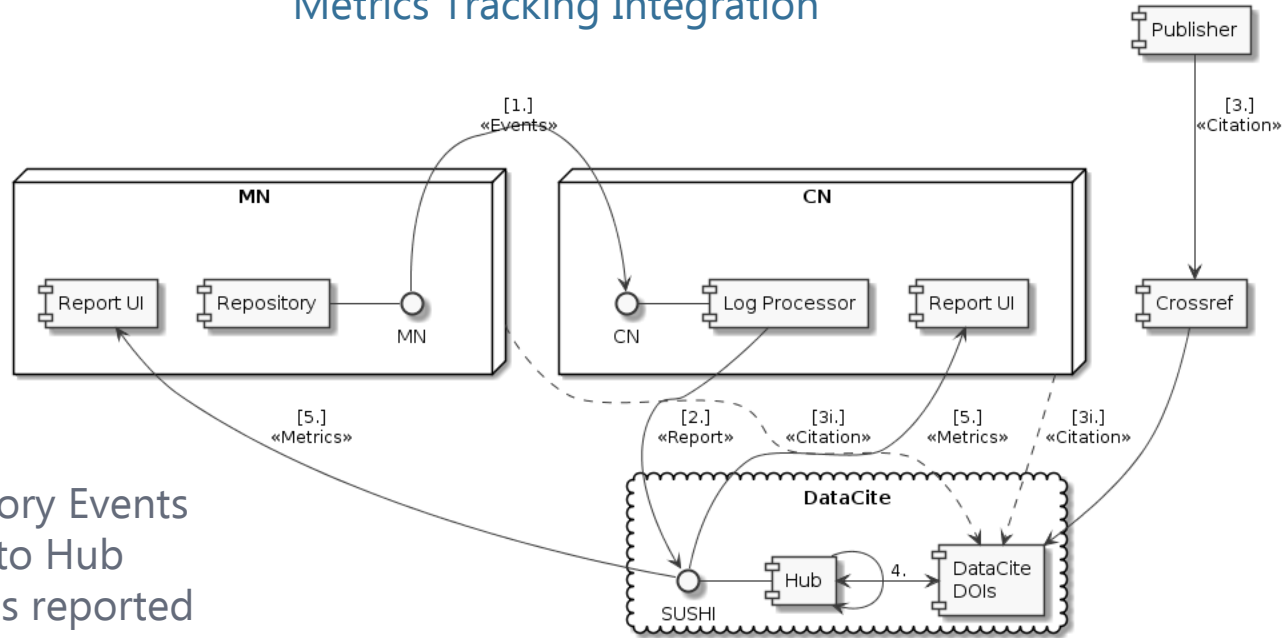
Metrics Tracking Integration

Publisher

[3.]
«Citation»

[1.]
«Events»

MN

CN

Report UI

Repository

MN

CN

Log Processor

Report UI

Crossref

[5.]
«Metrics»

[2.]
«Report»

[3i.]
«Citation»

[5.]
«Metrics»

[3i.]
«Citation»

DataCite

SUSHI

Hub

4.

DataCite DOIs

ory Events
to Hub
s reported